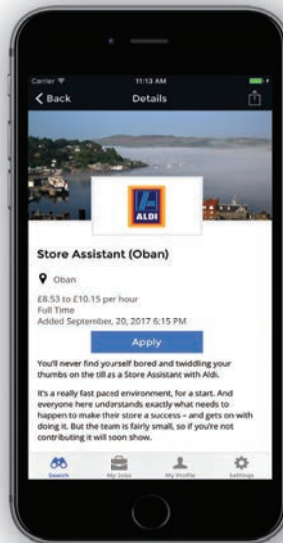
Carrier 11:13 AM

Back

Details

ALDI

Store Assistant (Oban)

Oban

£8.53 to £10.15 per hour
Full Time
Added September, 20, 2017 6:15 PM

Apply

You'll never find yourself bored and twiddling your thumbs on the till as a Store Assistant with Aldi.

It's a really fast paced environment, for a start. And everyone here understands exactly what needs to happen to make their store a success – and gets on with doing it. But the team is fairly small, so if you're not contributing it will soon show.

Search

My Jobs

My Profile

Settings